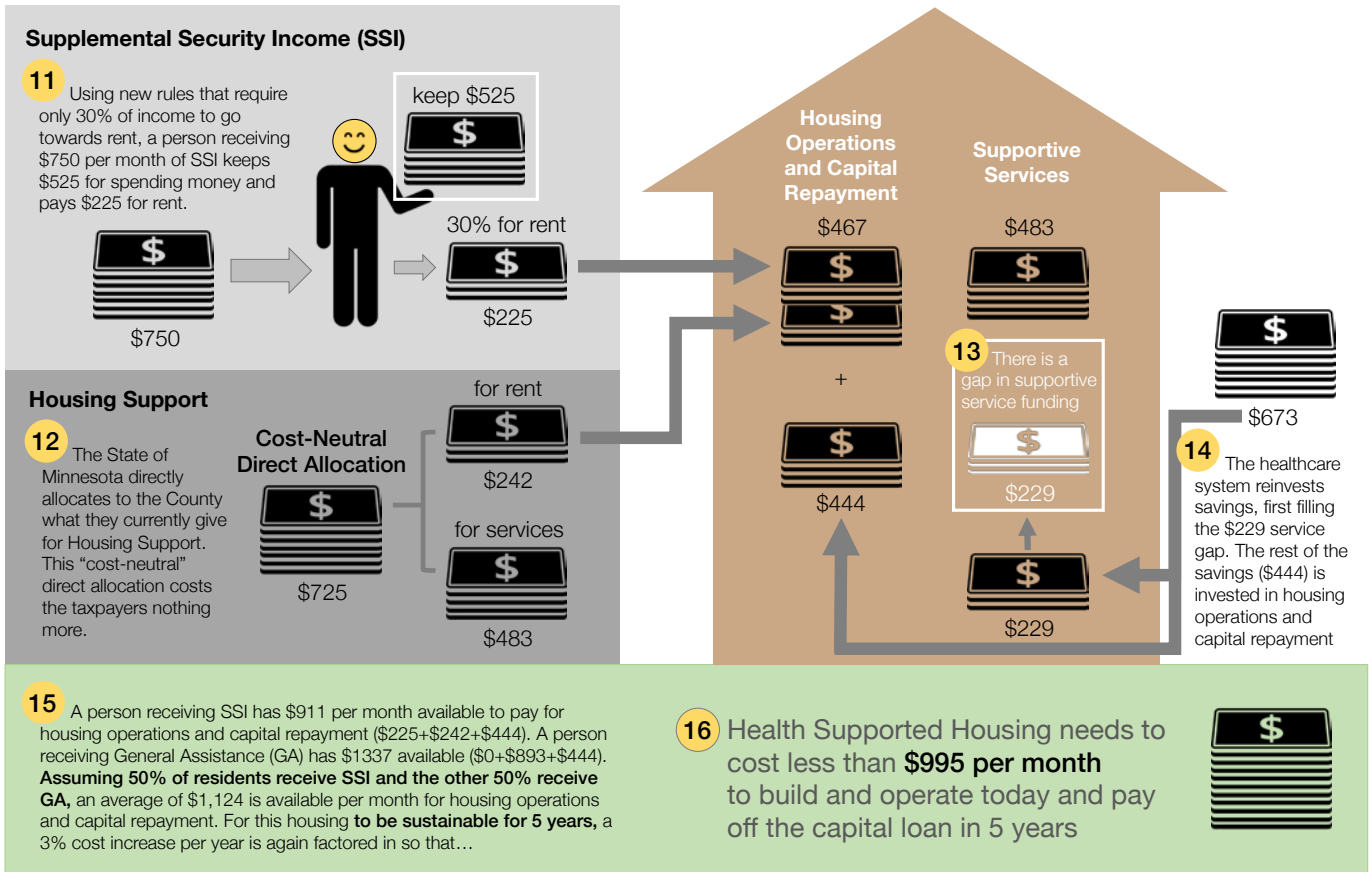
Supplemental Security Income (SSI)

11 Using new rules that require only 30% of income to go towards rent, a person receiving $750 per month of SSI keeps $525 for spending money and pays $225 for rent.

keep $525

$

$

$750

30% for rent

$

$225

Housing Operations and Capital Repayment

$467

$

$

+

$

$444

Supportive Services

$483

$

13 There is a gap in supportive service funding

$

$229

$

$229

$

$673

14 The healthcare system reinvests savings, first filling the $229 service gap. The rest of the savings ($444) is invested in housing operations and capital repayment

Housing Support

12 The State of Minnesota directly allocates to the County what they currently give for Housing Support. This "cost-neutral" direct allocation costs the taxpayers nothing more.

Cost-Neutral Direct Allocation

$

$725

for rent

$

$242

for services

$

$483

15 A person receiving SSI has $911 per month available to pay for housing operations and capital repayment ($225+$242+$444). A person receiving General Assistance (GA) has $1337 available ($0+$893+$444). **Assuming 50% of residents receive SSI and the other 50% receive GA,** an average of $1,124 is available per month for housing operations and capital repayment. For this housing **to be sustainable for 5 years,** a 3% cost increase per year is again factored in so that…

16 Health Supported Housing needs to cost less than **$995 per month** to build and operate today and pay off the capital loan in 5 years

$